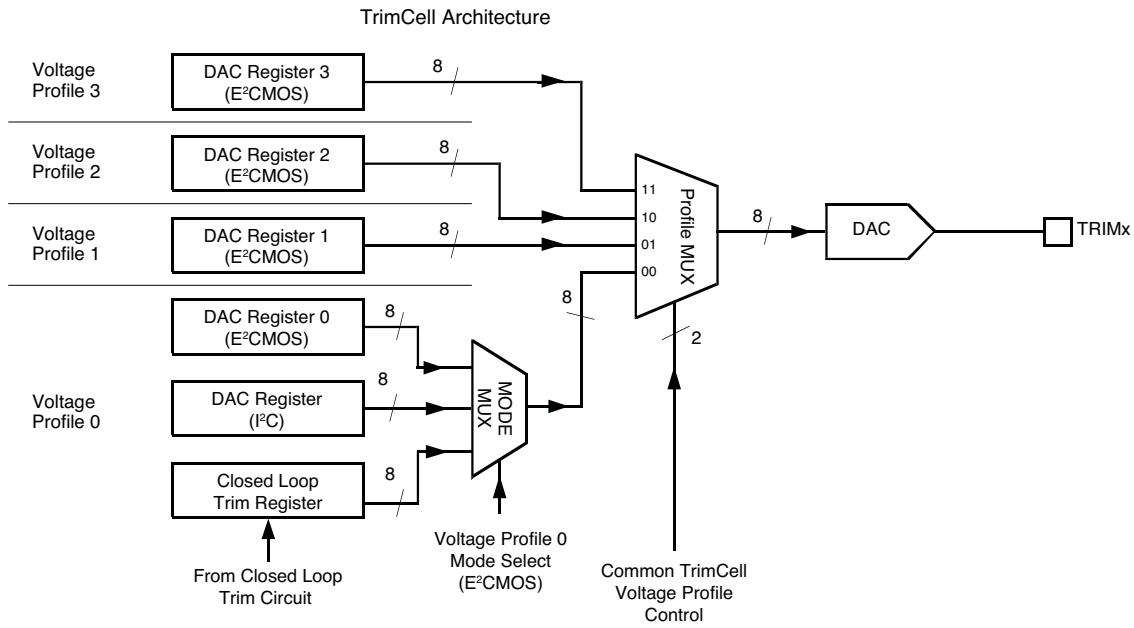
TrimCell Architecture

Voltage Profile 3

DAC Register 3 ($E^2CMOS$)

8

Voltage Profile 2

DAC Register 2 ($E^2CMOS$)

8

Voltage Profile 1

DAC Register 1 ($E^2CMOS$)

8

11
10
01
00

Profile MUX

8

DAC

TRIMx

8

2

DAC Register 0 ($E^2CMOS$)

8

Voltage Profile 0

DAC Register ($I^2C$)

8

MODE MUX

Closed Loop Trim Register

8

From Closed Loop Trim Circuit

Voltage Profile 0 Mode Select ($E^2CMOS$)

Common TrimCell Voltage Profile Control